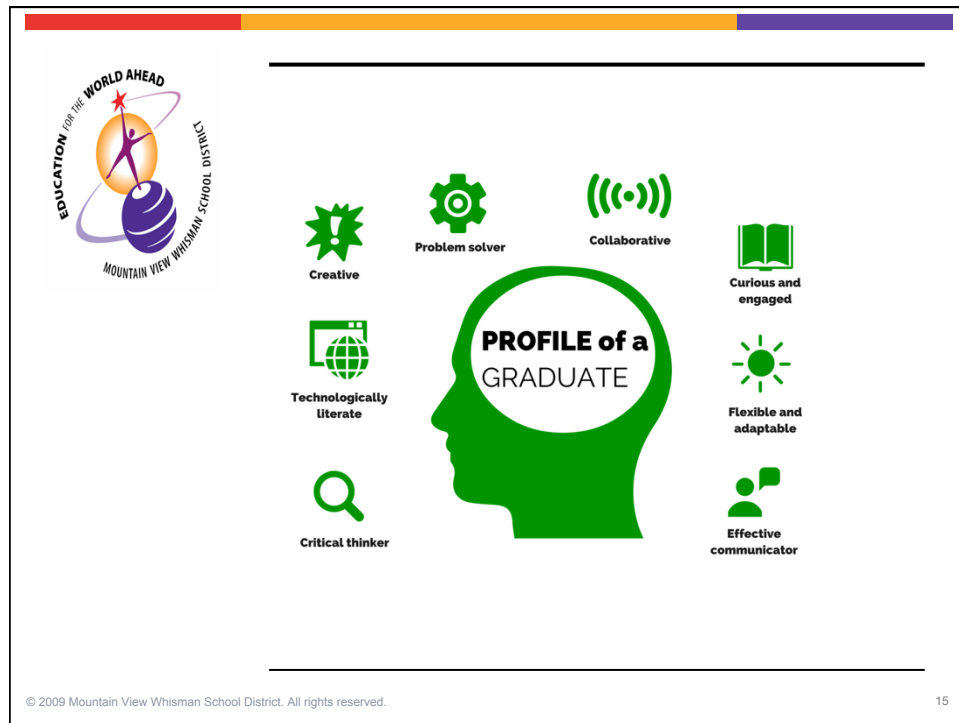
EDUCATION FOR THE WORLD AHEAD
MOUNTAIN VIEW WHISMAN SCHOOL DISTRICT

Creative

Problem solver

Collaborative

Curious and engaged

Technologically literate

PROFILE of a GRADUATE

Flexible and adaptable

Critical thinker

Effective communicator

© 2009 Mountain View Whisman School District. All rights reserved.

15